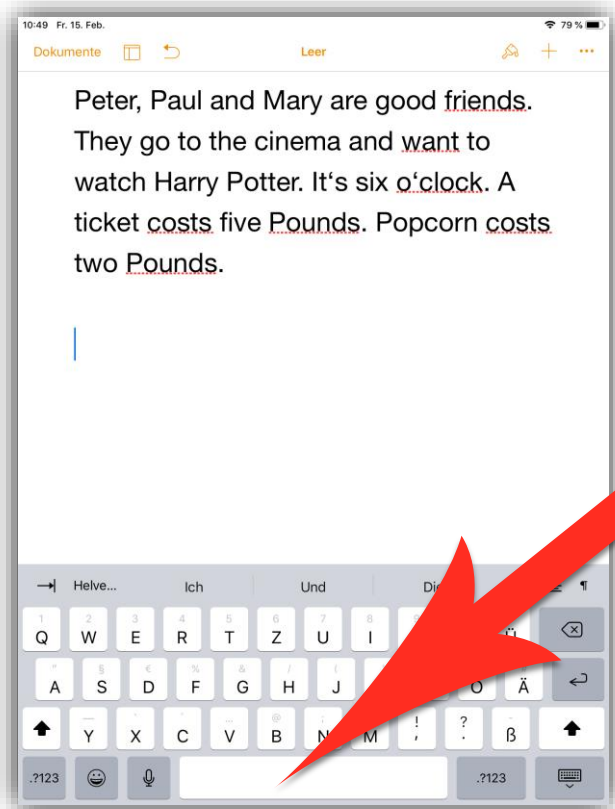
10:49 Fr. 15. Feb.

79 %

Dokumente

Leer

Peter, Paul and Mary are good friends. They go to the cinema and want to watch Harry Potter. It‘s six o‘clock. A ticket costs five Pounds. Popcorn costs two Pounds.

Helve...

Ich

Und

Di

Q W E R T Z U I Ü

A S D F G H J O Ä

Y X C V B N M ! ; ? : ß

.?123

.?123